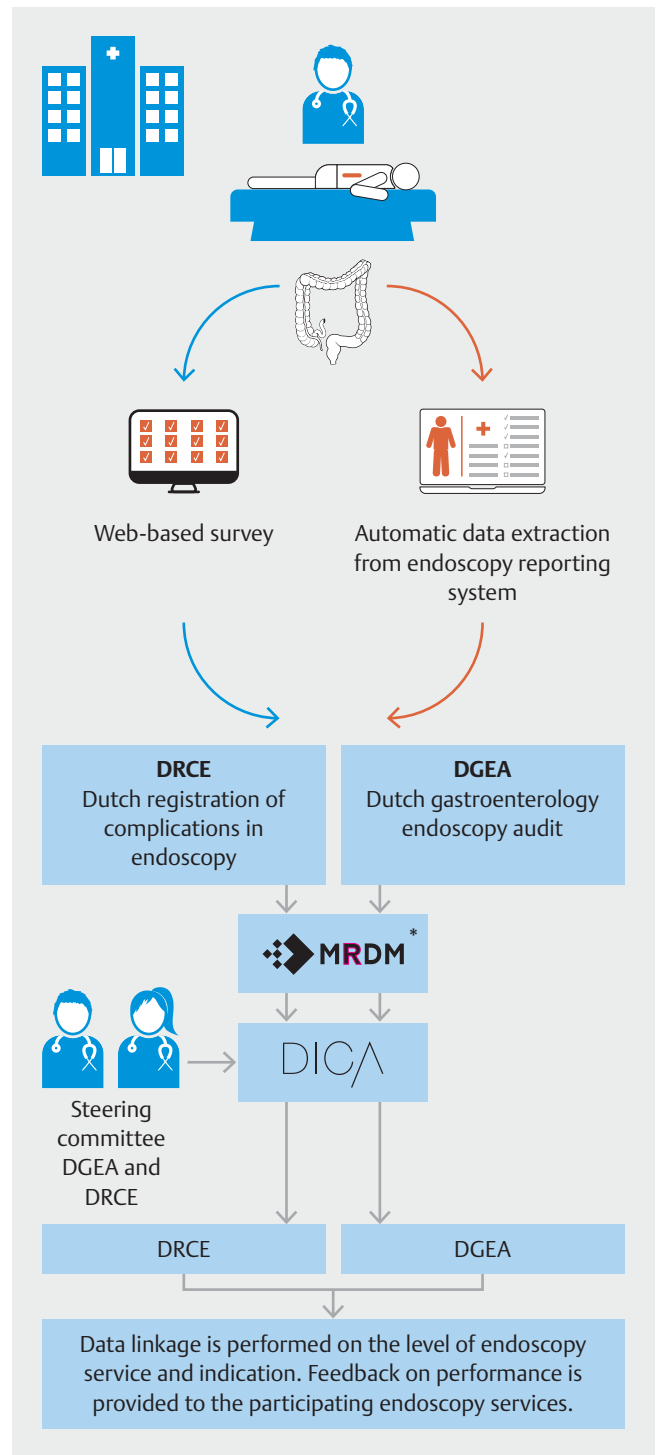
Web-based survey

Automatic data extraction from endoscopy reporting system

**DRCE**
Dutch registration of complications in endoscopy

**DGEA**
Dutch gastroenterology endoscopy audit

MRDM*

DICA

Steering committee DGEA and DRCE

DRCE

DGEA

Data linkage is performed on the level of endoscopy service and indication. Feedback on performance is provided to the participating endoscopy services.